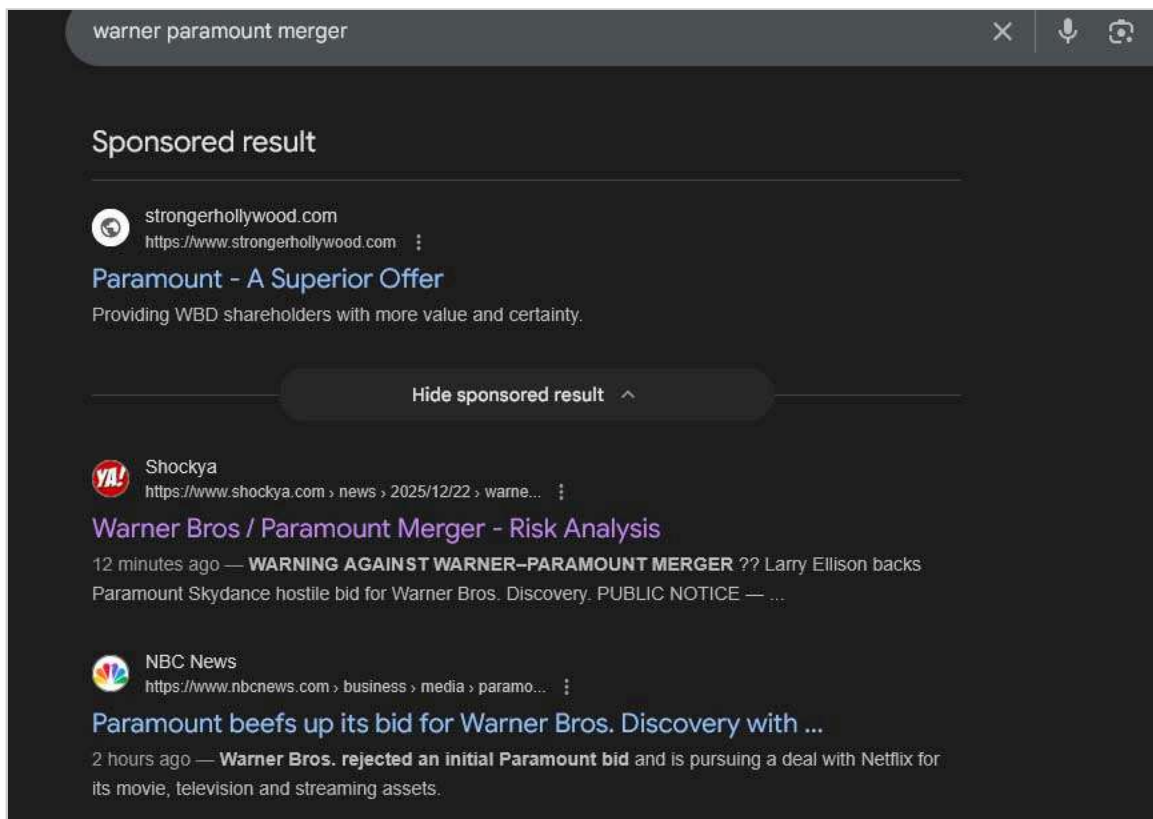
warner paramount merger

Sponsored result

stongerhollywood.com
https://www.strongerhollywood.com

Paramount - A Superior Offer

Providing WBD shareholders with more value and certainty.

Hide sponsored result

YA!

Shockya
https://www.shockya.com › news › 2025/12/22 › warne...

Warner Bros / Paramount Merger - Risk Analysis

12 minutes ago — WARNING AGAINST WARNER–PARAMOUNT MERGER ?? Larry Ellison backs Paramount Skydance hostile bid for Warner Bros. Discovery. PUBLIC NOTICE — ...

NBC News
https://www.nbcnews.com › business › media › paramo...

Paramount beefs up its bid for Warner Bros. Discovery with ...

2 hours ago — Warner Bros. rejected an initial Paramount bid and is pursuing a deal with Netflix for its movie, television and streaming assets.